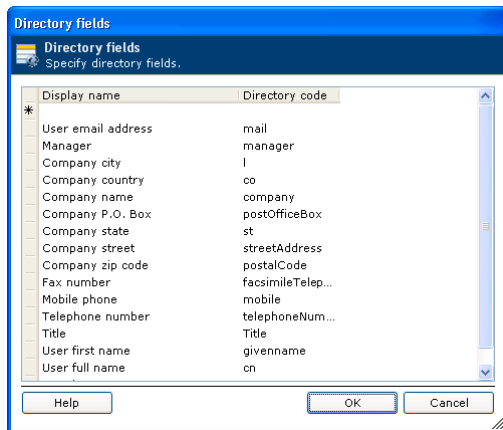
Directory fields

Directory fields
Specify directory fields.

| Display name | Directory code |
|---|---|
| * | |
| User email address | mail |
| Manager | manager |
| Company city | l |
| Company country | co |
| Company name | company |
| Company P.O. Box | postOfficeBox |
| Company state | st |
| Company street | streetAddress |
| Company zip code | postalCode |
| Fax number | facsimileTelep... |
| Mobile phone | mobile |
| Telephone number | telephoneNum... |
| Title | Title |
| User first name | givenname |
| User full name | cn |

Help
OK
Cancel